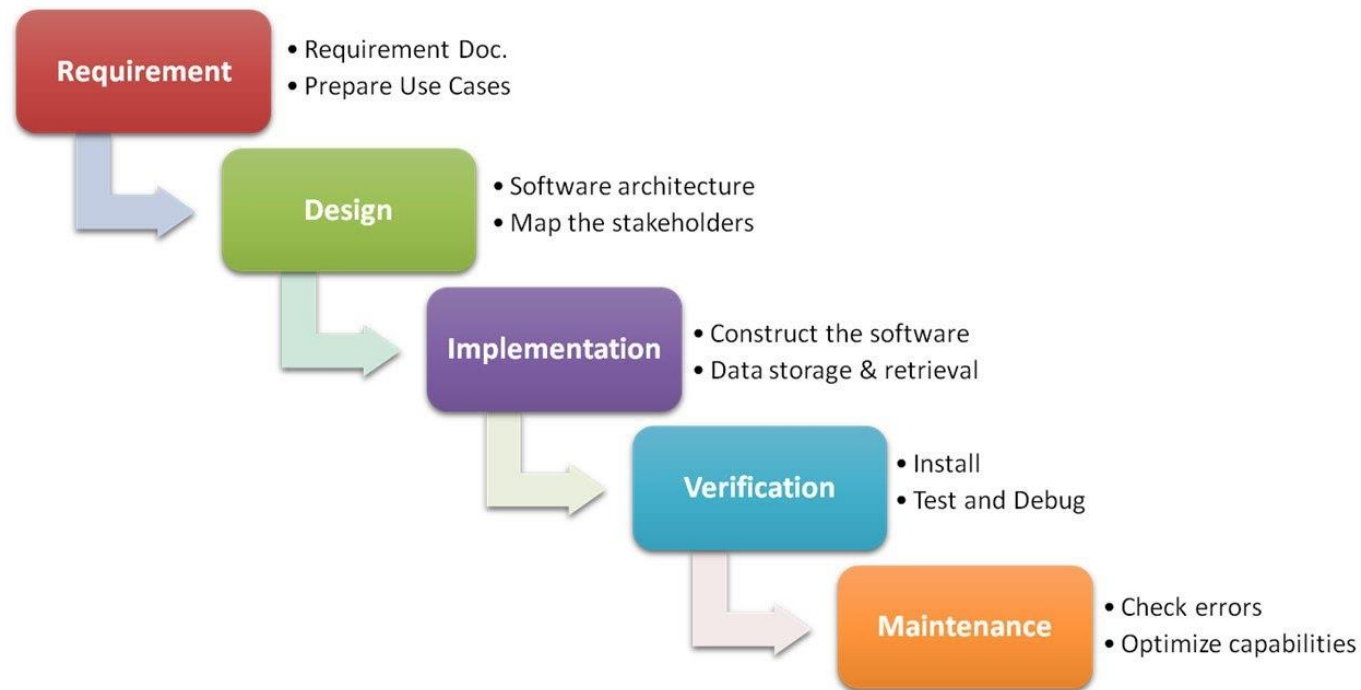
Requirement

- Requirement Doc.
- Prepare Use Cases

Design

- Software architecture
- Map the stakeholders

Implementation

- Construct the software
- Data storage & retrieval

Verification

- Install
- Test and Debug

Maintenance

- Check errors
- Optimize capabilities